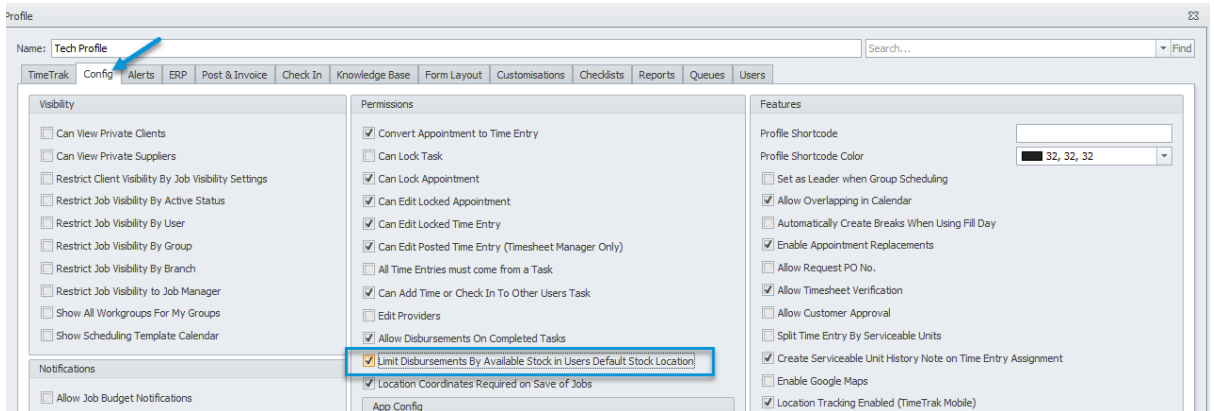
Profile

Name: Tech Profile

Search...

Find

TimeTrak | Config | Alerts | ERP | Post & Invoice | Check In | Knowledge Base | Form Layout | Customisations | Checklists | Reports | Queues | Users

Visibility

Can View Private Clients
Can View Private Suppliers
Restrict Client Visibility By Job Visibility Settings
Restrict Job Visibility By Active Status
Restrict Job Visibility By User
Restrict Job Visibility By Group
Restrict Job Visibility By Branch
Restrict Job Visibility to Job Manager
Show All Workgroups For My Groups
Show Scheduling Template Calendar

Notifications

Allow Job Budget Notifications

Permissions

Convert Appointment to Time Entry
Can Lock Task
Can Lock Appointment
Can Edit Locked Appointment
Can Edit Locked Time Entry
Can Edit Posted Time Entry (Timesheet Manager Only)
All Time Entries must come from a Task
Can Add Time or Check In To Other Users Task
Edit Providers
Allow Disbursements On Completed Tasks
Limit Disbursements By Available Stock in Users Default Stock Location
Location Coordinates Required on Save of Jobs

App Config

Features

Profile Shortcode
Profile Shortcode Color
32, 32, 32
Set as Leader when Group Scheduling
Allow Overlapping in Calendar
Automatically Create Breaks When Using Fill Day
Enable Appointment Replacements
Allow Request PO No.
Allow Timesheet Verification
Allow Customer Approval
Split Time Entry By Serviceable Units
Create Serviceable Unit History Note on Time Entry Assignment
Enable Google Maps
Location Tracking Enabled (TimeTrak Mobile)